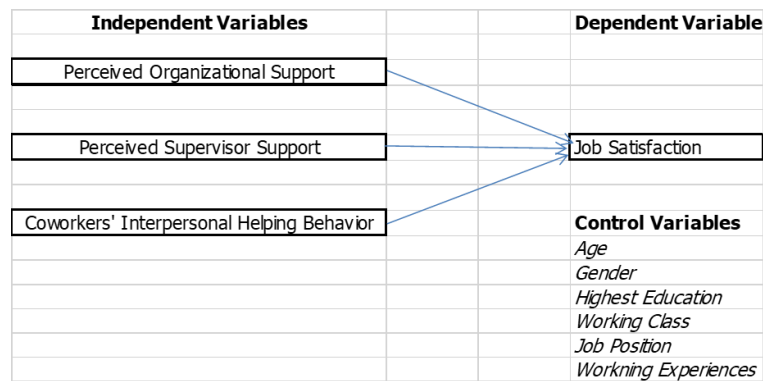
Independent Variables

Dependent Variable

Perceived Organizational Support

Perceived Supervisor Support

Job Satisfaction

Coworkers' Interpersonal Helping Behavior

Control Variables
Age
Gender
Highest Education
Working Class
Job Position
Workning Experiences